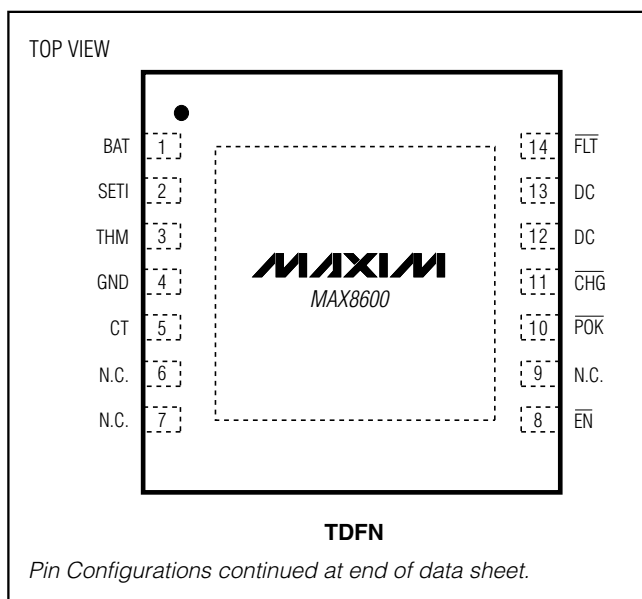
TOP VIEW

BAT 1
SETI 2
THM 3
GND 4
CT 5
N.C. 6
N.C. 7

14 $\overline{FLT}$
13 DC
12 DC
11 $\overline{CHG}$
10 $\overline{POK}$
9 N.C.
8 $\overline{EN}$

MAXIM
MAX8600

TDFN

Pin Configurations continued at end of data sheet.